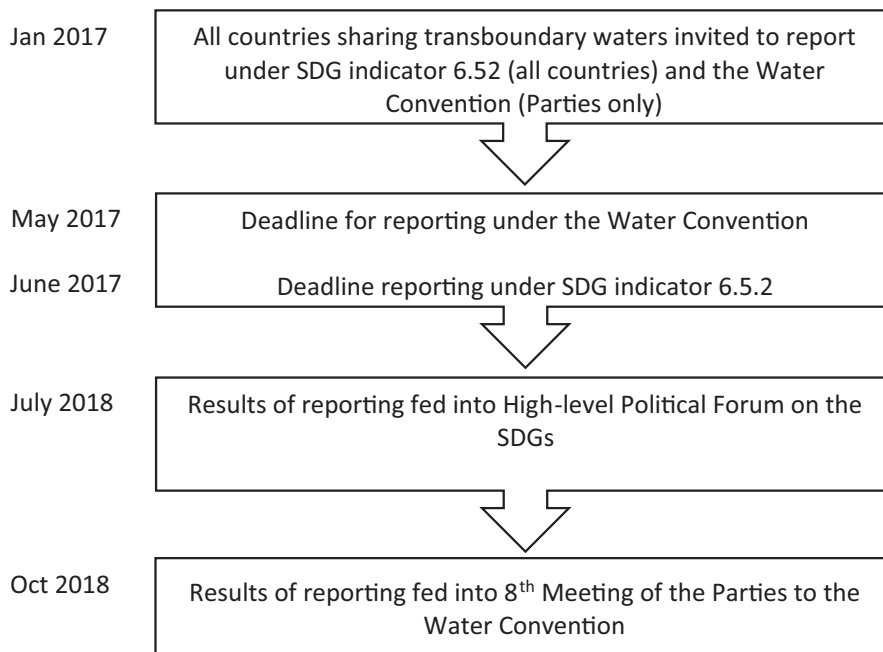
Jan 2017

All countries sharing transboundary waters invited to report under SDG indicator 6.52 (all countries) and the Water Convention (Parties only)

May 2017

Deadline for reporting under the Water Convention

June 2017

Deadline reporting under SDG indicator 6.5.2

July 2018

Results of reporting fed into High-level Political Forum on the SDGs

Oct 2018

Results of reporting fed into 8$^{th}$ Meeting of the Parties to the Water Convention